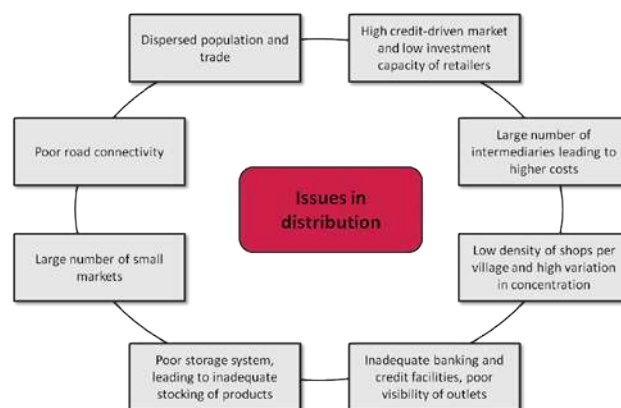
Issues in distribution

Dispersed population and trade

High credit-driven market and low investment capacity of retailers

Large number of intermediaries leading to higher costs

Low density of shops per village and high variation in concentration

Inadequate banking and credit facilities, poor visibility of outlets

Poor storage system, leading to inadequate stocking of products

Large number of small markets

Poor road connectivity